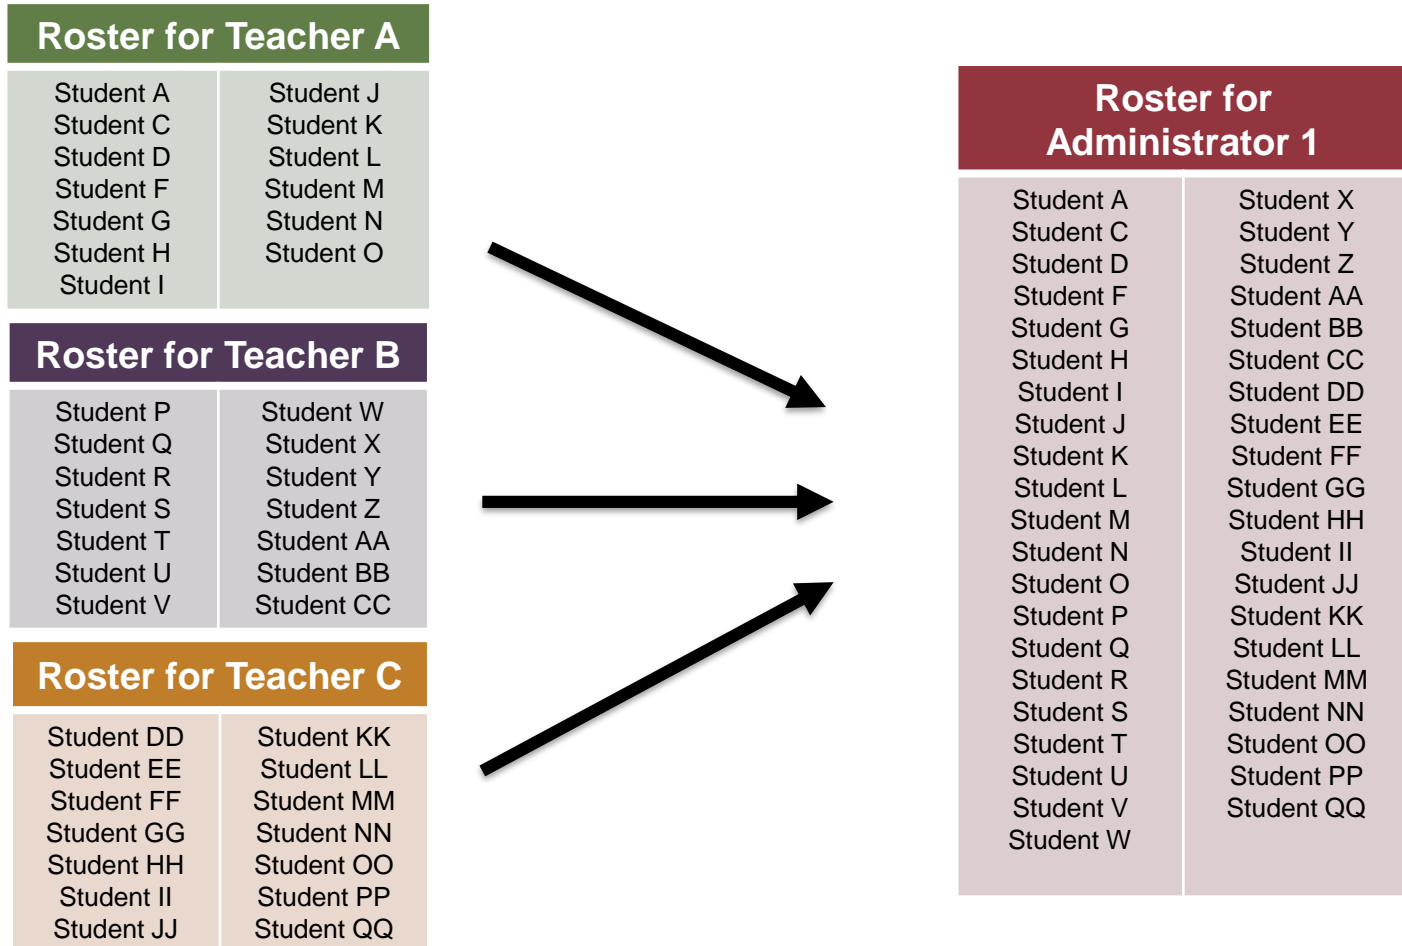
Roster for Teacher A

| | |
|---|---|
| Student A<br>Student C<br>Student D<br>Student F<br>Student G<br>Student H<br>Student I | Student J<br>Student K<br>Student L<br>Student M<br>Student N<br>Student O |

Roster for Teacher B

| | |
|---|---|
| Student P<br>Student Q<br>Student R<br>Student S<br>Student T<br>Student U<br>Student V | Student W<br>Student X<br>Student Y<br>Student Z<br>Student AA<br>Student BB<br>Student CC |

Roster for Teacher C

| | |
|---|---|
| Student DD<br>Student EE<br>Student FF<br>Student GG<br>Student HH<br>Student II<br>Student JJ | Student KK<br>Student LL<br>Student MM<br>Student NN<br>Student OO<br>Student PP<br>Student QQ |

Roster for Administrator 1

| | |
|---|---|
| Student A<br>Student C<br>Student D<br>Student F<br>Student G<br>Student H<br>Student I<br>Student J<br>Student K<br>Student L<br>Student M<br>Student N<br>Student O<br>Student P<br>Student Q<br>Student R<br>Student S<br>Student T<br>Student U<br>Student V<br>Student W | Student X<br>Student Y<br>Student Z<br>Student AA<br>Student BB<br>Student CC<br>Student DD<br>Student EE<br>Student FF<br>Student GG<br>Student HH<br>Student II<br>Student JJ<br>Student KK<br>Student LL<br>Student MM<br>Student NN<br>Student OO<br>Student PP<br>Student QQ |